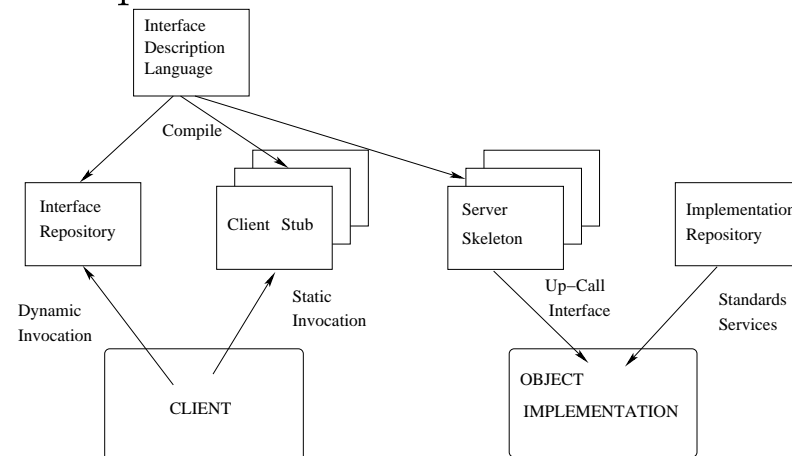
Interface Description Language

Compile

Interface Repository

Client Stub

Server Skeleton

Implementation Repository

Dynamic Invocation

Static Invocation

Up−Call Interface

Standards Services

CLIENT

OBJECT IMPLEMENTATION